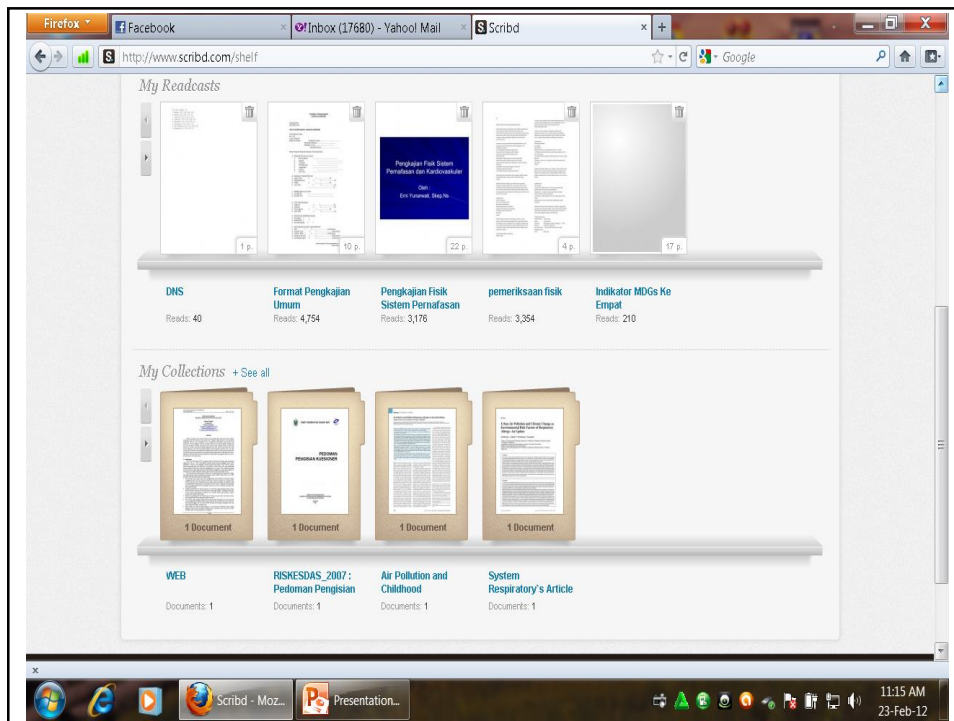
Firefox
Facebook
Inbox (17680) - Yahoo! Mail
Scribd
http://www.scribd.com/shelf
Google

My Readcasts

1 p.
10 p.
Pengkajian Fisik Sistem Pernafasan dan Kardiovaskuler
Oleh :
Emi Yunarwati, Skep.Ns
22 p.
4 p.
17 p.

DNS
Reads: 40

Format Pengkajian Umum
Reads: 4,754

Pengkajian Fisik Sistem Pernafasan
Reads: 3,176

pemeriksaan fisik
Reads: 3,354

Indikator MDGs Ke Empat
Reads: 210

My Collections + See all

PEDOMAN PENGISIAN KUESIONER

1 Document
1 Document
1 Document
1 Document

WEB
Documents: 1

RISKESDAS_2007 : Pedoman Pengisian
Documents: 1

Air Pollution and Childhood
Documents: 1

System Respiratory's Article
Documents: 1

x
Scribd - Moz...
Presentation...
11:15 AM
23-Feb-12